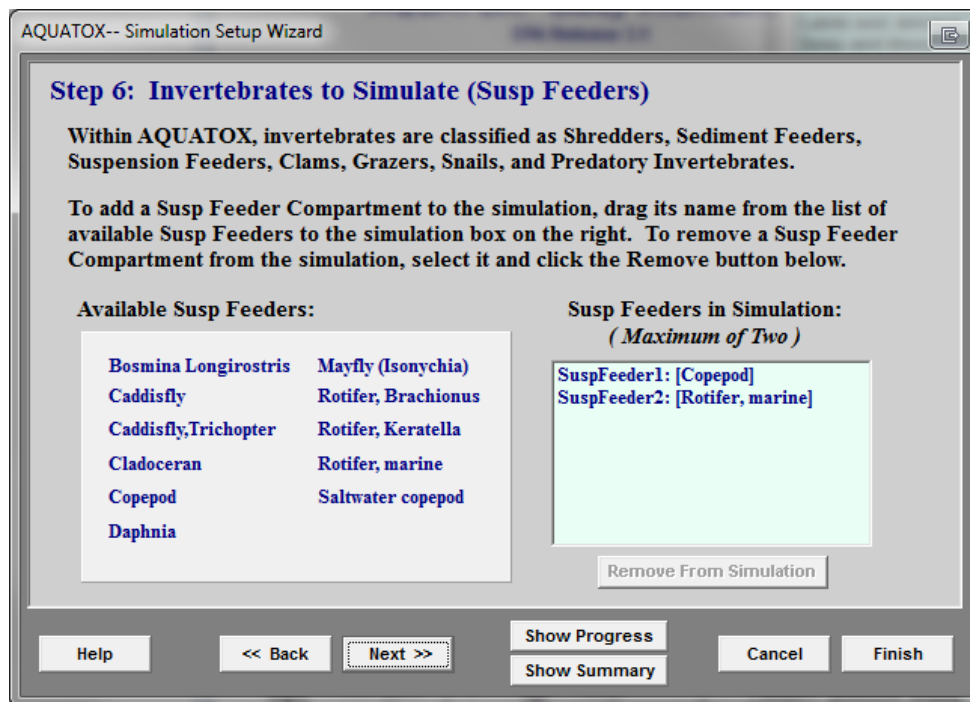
AQUATOX-- Simulation Setup Wizard

Step 6: Invertebrates to Simulate (Susp Feeders)

Within AQUATOX, invertebrates are classified as Shredders, Sediment Feeders, Suspension Feeders, Clams, Grazers, Snails, and Predatory Invertebrates.

To add a Susp Feeder Compartment to the simulation, drag its name from the list of available Susp Feeders to the simulation box on the right. To remove a Susp Feeder Compartment from the simulation, select it and click the Remove button below.

Available Susp Feeders:

Bosmina Longirostris
Caddisfly
Caddisfly,Trichopter
Cladoceran
Copepod
Daphnia

Mayfly (Isonychia)
Rotifer, Brachionus
Rotifer, Keratella
Rotifer, marine
Saltwater copepod

Susp Feeders in Simulation:
( Maximum of Two )

SuspFeeder1: [Copepod]
SuspFeeder2: [Rotifer, marine]

Remove From Simulation

Help
<< Back
Next >>
Show Progress
Show Summary
Cancel
Finish